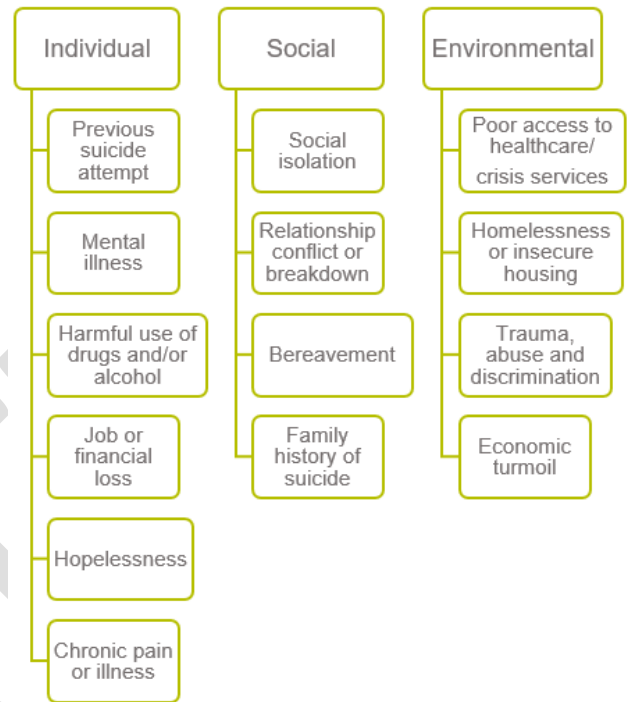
Individual

Previous suicide attempt

Mental illness

Harmful use of drugs and/or alcohol

Job or financial loss

Hopelessness

Chronic pain or illness

Social

Social isolation

Relationship conflict or breakdown

Bereavement

Family history of suicide

Environmental

Poor access to healthcare/ crisis services

Homelessness or insecure housing

Trauma, abuse and discrimination

Economic turmoil